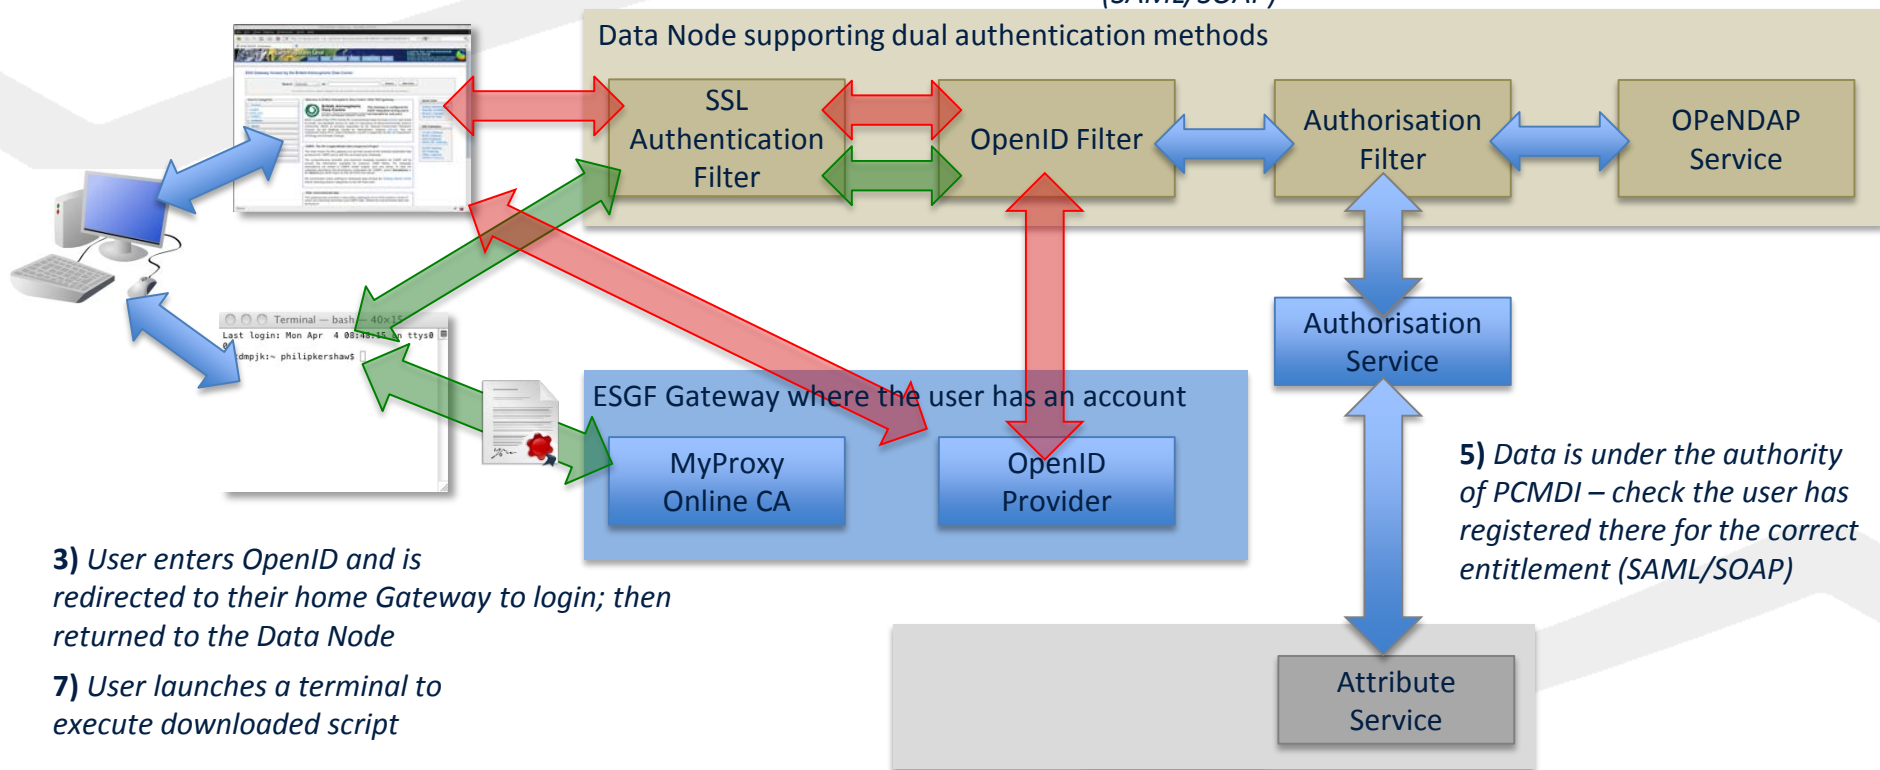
(SAML/SOAP)

Data Node supporting dual authentication methods

SSL Authentication Filter

OpenID Filter

Authorisation Filter

OPeNDAP Service

Authorisation Service

Terminal — bash — 40×1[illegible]

Last login: Mon Apr 4 08:48:15 on ttys0
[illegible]dmpjk:~ philipkershaw$

ESGF Gateway where the user has an account

MyProxy Online CA

OpenID Provider

5) Data is under the authority of PCMDI – check the user has registered there for the correct entitlement (SAML/SOAP)

3) User enters OpenID and is redirected to their home Gateway to login; then returned to the Data Node

7) User launches a terminal to execute downloaded script

Attribute Service